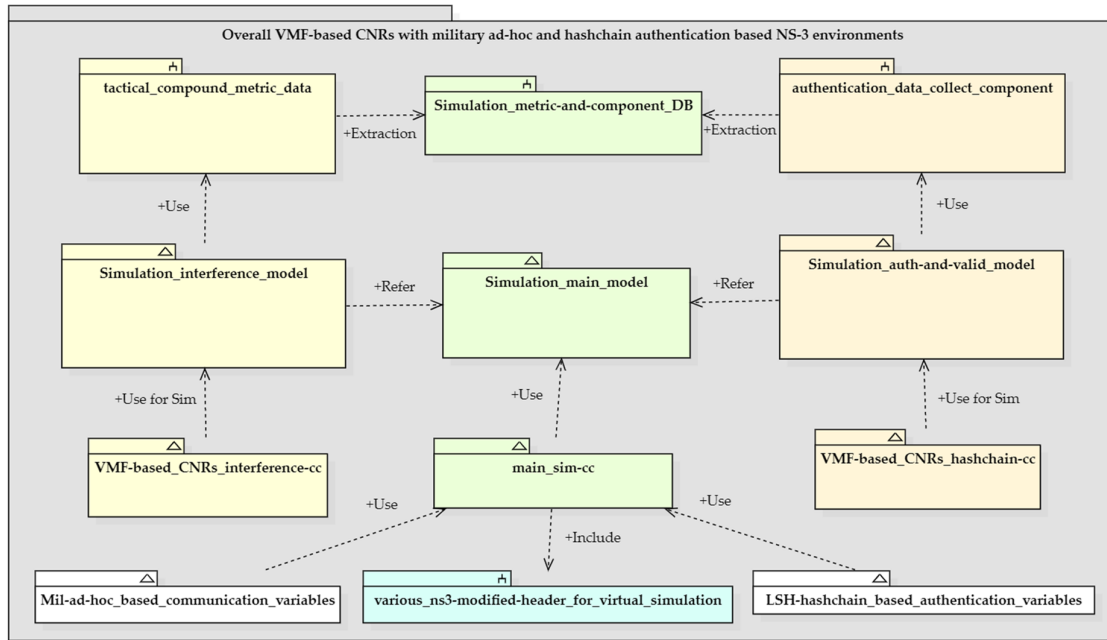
Overall VMF-based CNRs with military ad-hoc and hashchain authentication based NS-3 environments

tactical_compound_metric_data

+Extraction

Simulation_metric-and-component_DB

+Extraction

authentication_data_collect_component

+Use

+Use

Simulation_interference_model

+Refer

Simulation_main_model

+Refer

Simulation_auth-and-valid_model

+Use for Sim

+Use

+Use for Sim

VMF-based_CNRs_interference-cc

main_sim-cc

VMF-based_CNRs_hashchain-cc

+Use

+Use

+Include

Mil-ad-hoc_based_communication_variables

various_ns3-modified-header_for_virtual_simulation

LSH-hashchain_based_authentication_variables